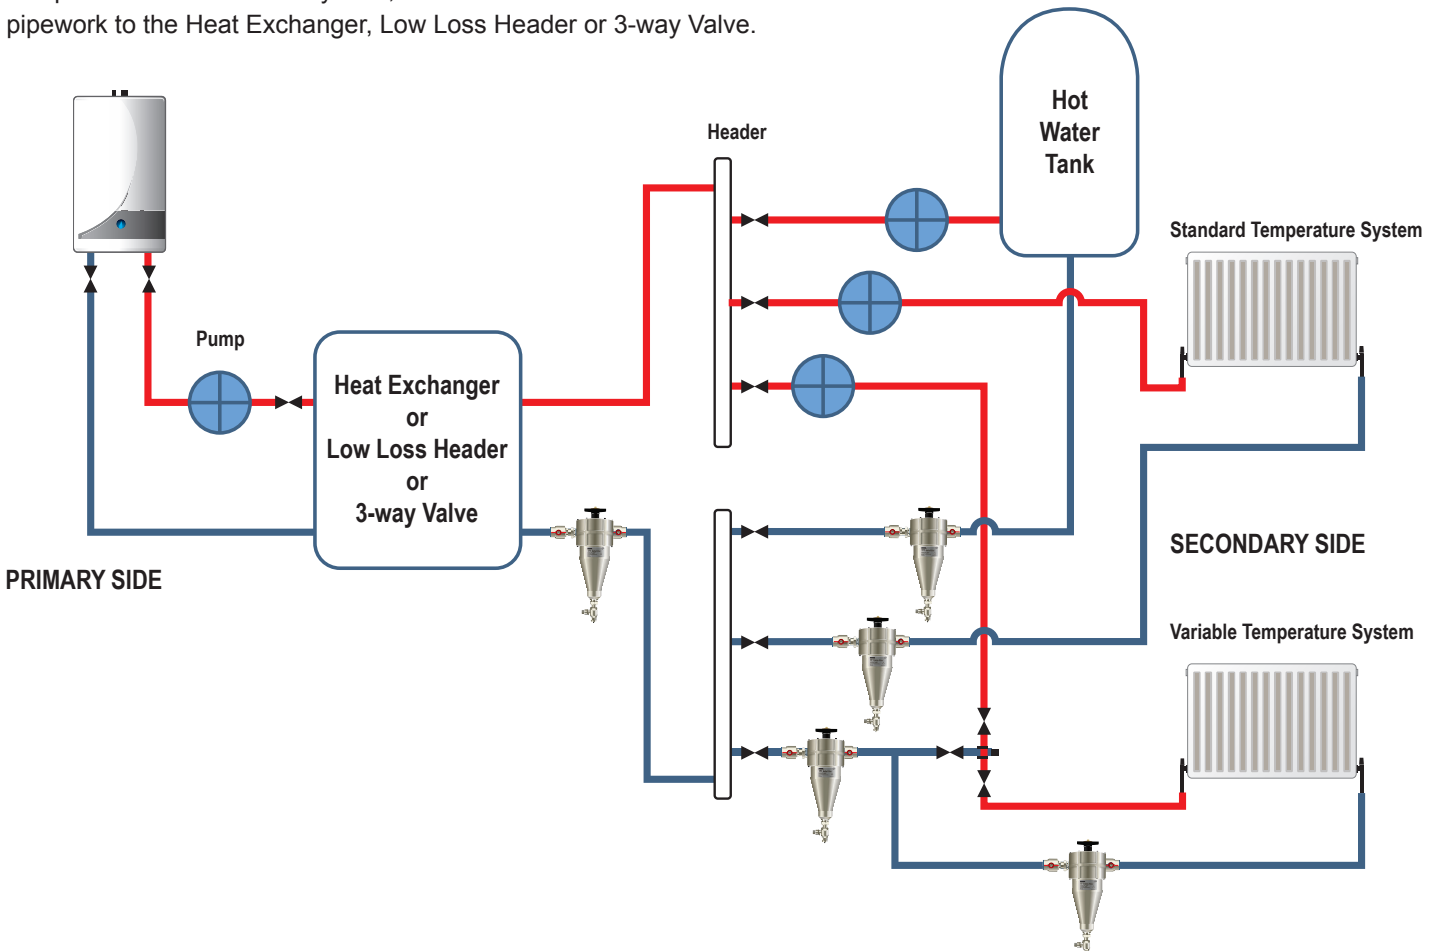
pipework to the Heat Exchanger, Low Loss Header or 3-way Valve.

Header

Hot Water Tank

Standard Temperature System

Pump

Heat Exchanger or Low Loss Header or 3-way Valve

SECONDARY SIDE

PRIMARY SIDE

Variable Temperature System